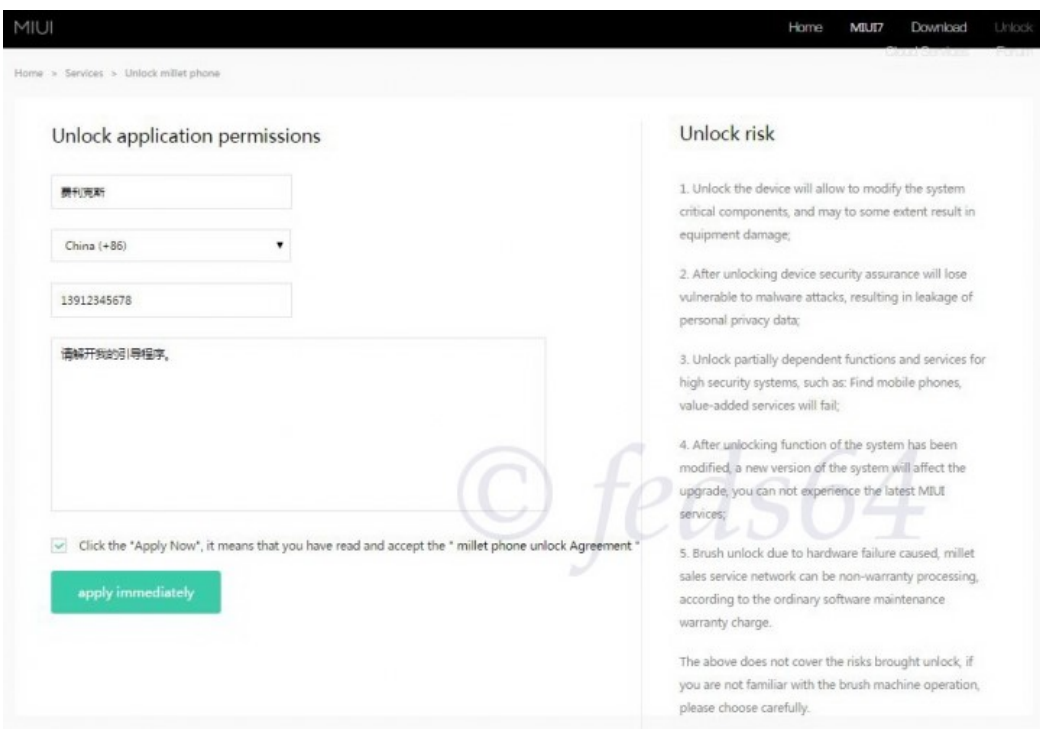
MIUI

Home MIUI7 Download Unlock

Cloud Services Forum

Home > Services > Unlock millet phone

Unlock application permissions

费利克斯

China (+86)

13912345678

请解开我的引导程序。

Click the "Apply Now", it means that you have read and accept the " millet phone unlock Agreement "

apply immediately

Unlock risk

1. Unlock the device will allow to modify the system critical components, and may to some extent result in equipment damage;

2. After unlocking device security assurance will lose vulnerable to malware attacks, resulting in leakage of personal privacy data;

3. Unlock partially dependent functions and services for high security systems, such as: Find mobile phones, value-added services will fail;

4. After unlocking function of the system has been modified, a new version of the system will affect the upgrade, you can not experience the latest MIUI services;

5. Brush unlock due to hardware failure caused, millet sales service network can be non-warranty processing, according to the ordinary software maintenance warranty charge.

The above does not cover the risks brought unlock, if you are not familiar with the brush machine operation, please choose carefully.

© feds64